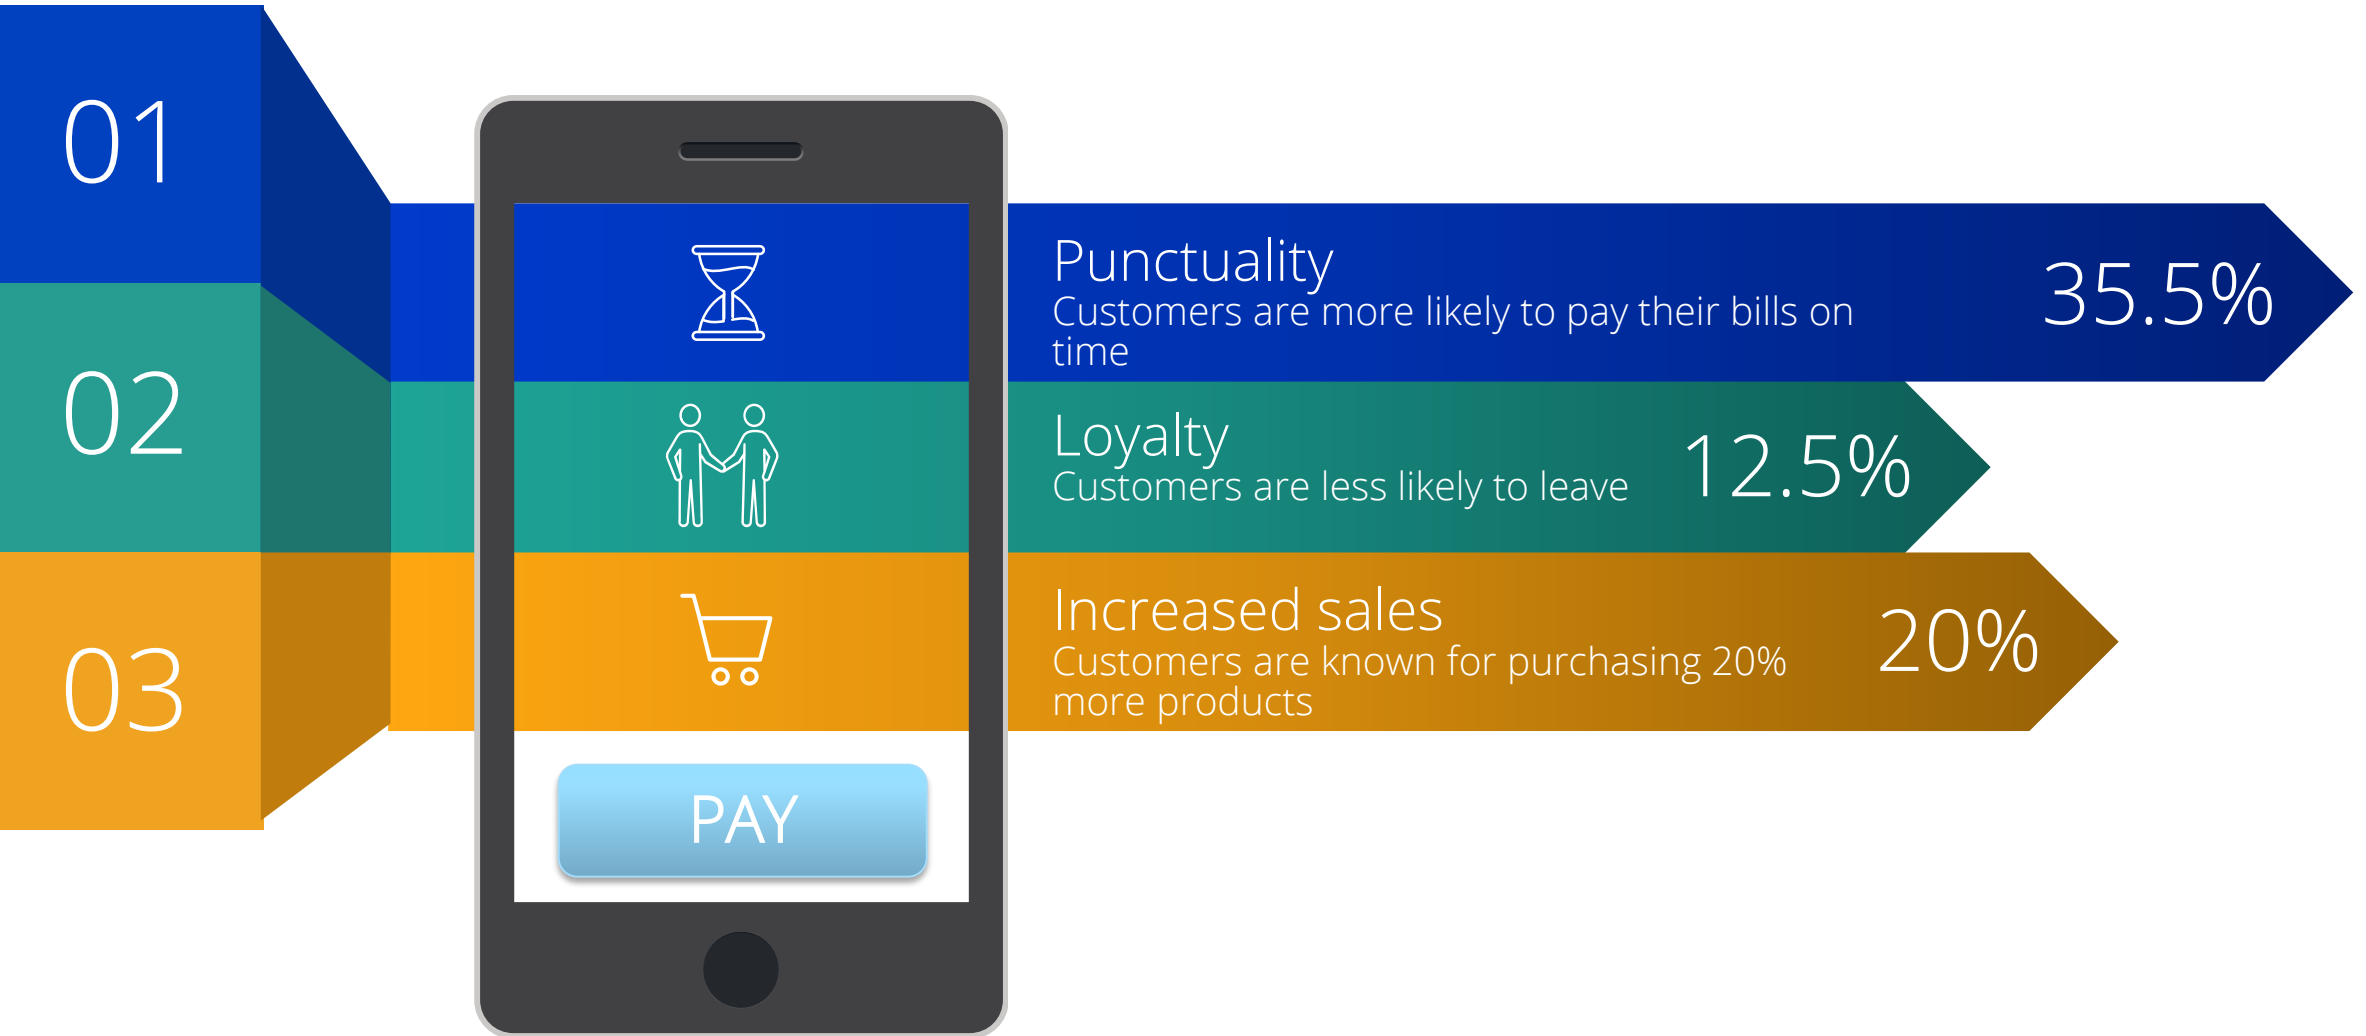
01

02

03

Punctuality
Customers are more likely to pay their bills on time

35.5%

Loyalty
Customers are less likely to leave

12.5%

Increased sales
Customers are known for purchasing 20% more products

20%

PAY